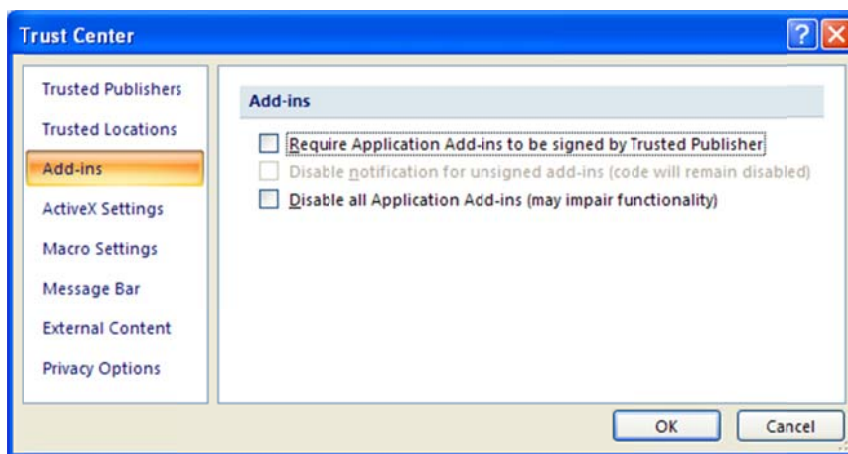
Trust Center

?

Trusted Publishers
Trusted Locations
Add-ins
ActiveX Settings
Macro Settings
Message Bar
External Content
Privacy Options

Add-ins

Require Application Add-ins to be signed by Trusted Publisher
Disable notification for unsigned add-ins (code will remain disabled)
Disable all Application Add-ins (may impair functionality)

OK
Cancel